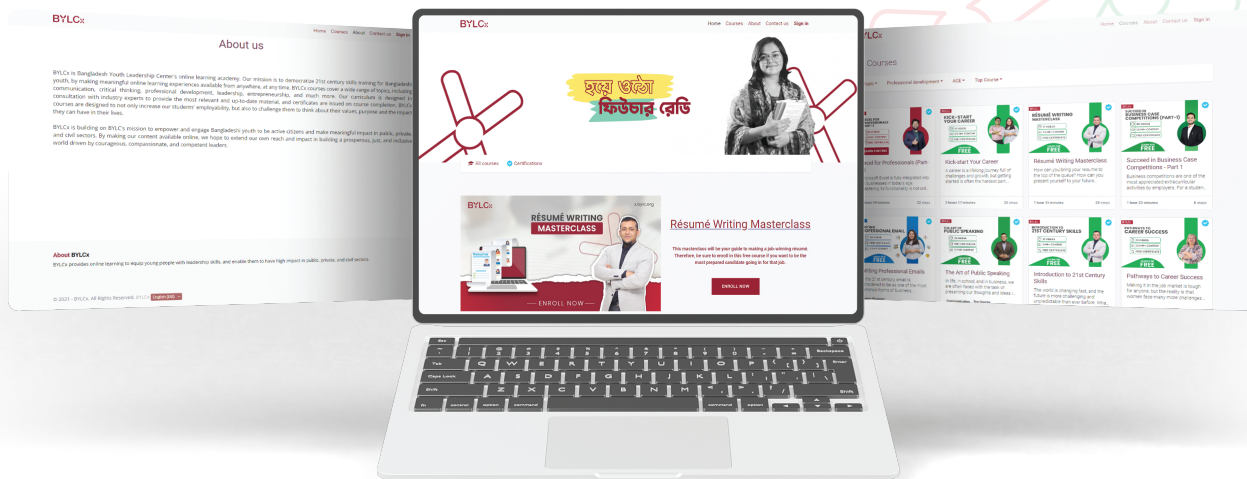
BYLCx

Home Courses About Contact us Sign in

About us

BYLCx is Bangladesh Youth Leadership Center's online learning academy. Our mission is to democratize 21st century skills training for Bangladeshi youth, by making meaningful online learning experiences available from anywhere, at any time. BYLCx courses cover a wide range of topics, including communication, critical thinking, professional development, leadership, entrepreneurship, and much more. Our curriculum is designed in consultation with industry experts to provide the most relevant and up-to-date material, and certificates are issued on course completion. BYLCx courses are designed to not only increase our students' employability, but also to challenge them to think about their values, purpose and the impact they can have in their lives.

BYLCx is building on BYLC's mission to empower and engage Bangladeshi youth to be active citizens and make meaningful impact in public, private, and civil sectors. By making our content available online, we hope to extend our own reach and impact in building a prosperous, just, and inclusive world driven by courageous, compassionate, and competent leaders.

About BYLCx

BYLCx provides online learning to equip young people with leadership skills, and enable them to have high impact in public, private, and civil sectors.

© 2021 - BYLCx. All Rights Reserved. English (EN)

BYLCx

Home Courses About Contact us Sign in

হয়ে ওঠো ফিউচার রেডি

All courses Certifications

BYLCx

RÉSUMÉ WRITING MASTERCLASS

ENROLL NOW

Résumé Writing Masterclass

This masterclass will be your guide to making a job-winning résumé. Therefore, be sure to enroll in this free course if you want to be the most prepared candidate going in for that job.

ENROLL NOW

Home Courses About Contact us Sign in

BYLCx

Courses

Professional development ACE Top Course

KICK-START YOUR CAREER

Kick-start Your Career

RÉSUMÉ WRITING MASTERCLASS

Résumé Writing Masterclass

SUCCEED IN BUSINESS CASE COMPETITIONS (PART-1)

Succeed in Business Case Competitions - Part 1

FREE

The Art of Public Speaking

INTRODUCTION TO 21ST CENTURY SKILLS

Introduction to 21st Century Skills

PATHWAYS TO CAREER SUCCESS

Pathways to Career Success

Writing Professional Emails

Esc Backspace Tab Enter Caps Lock Shift Shift fn control option command command option